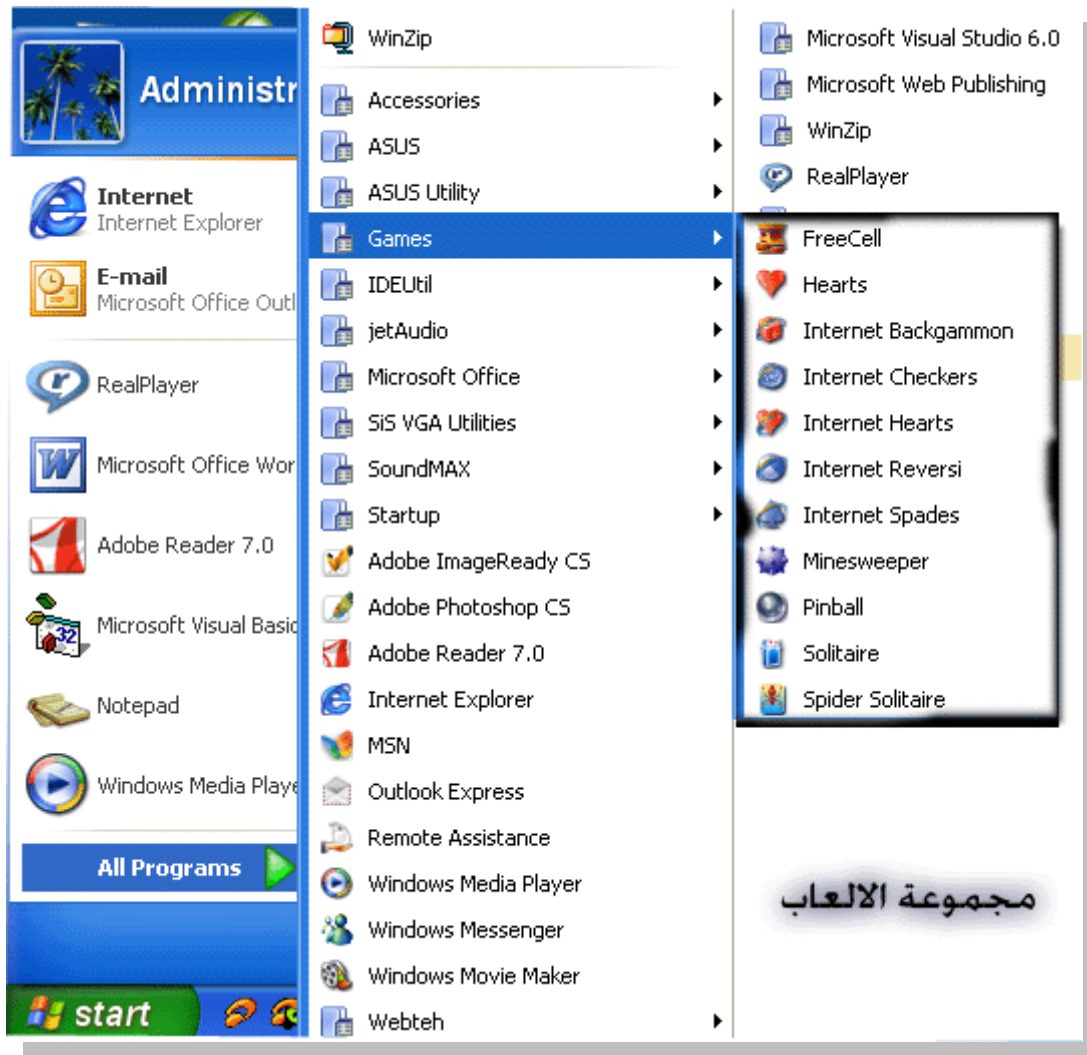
Administr

Internet
Internet Explorer

E-mail
Microsoft Office Outl

RealPlayer

Microsoft Office Wor

Adobe Reader 7.0

Microsoft Visual Basic

Notepad

Windows Media Playe

All Programs

start

WinZip
Accessories
ASUS
ASUS Utility
Games
IDEUtil
jetAudio
Microsoft Office
SiS VGA Utilities
SoundMAX
Startup
Adobe ImageReady CS
Adobe Photoshop CS
Adobe Reader 7.0
Internet Explorer
MSN
Outlook Express
Remote Assistance
Windows Media Player
Windows Messenger
Windows Movie Maker
Webteh

Microsoft Visual Studio 6.0
Microsoft Web Publishing
WinZip
RealPlayer

FreeCell
Hearts
Internet Backgammon
Internet Checkers
Internet Hearts
Internet Reversi
Internet Spades
Minesweeper
Pinball
Solitaire
Spider Solitaire

مجموعة الالعاب